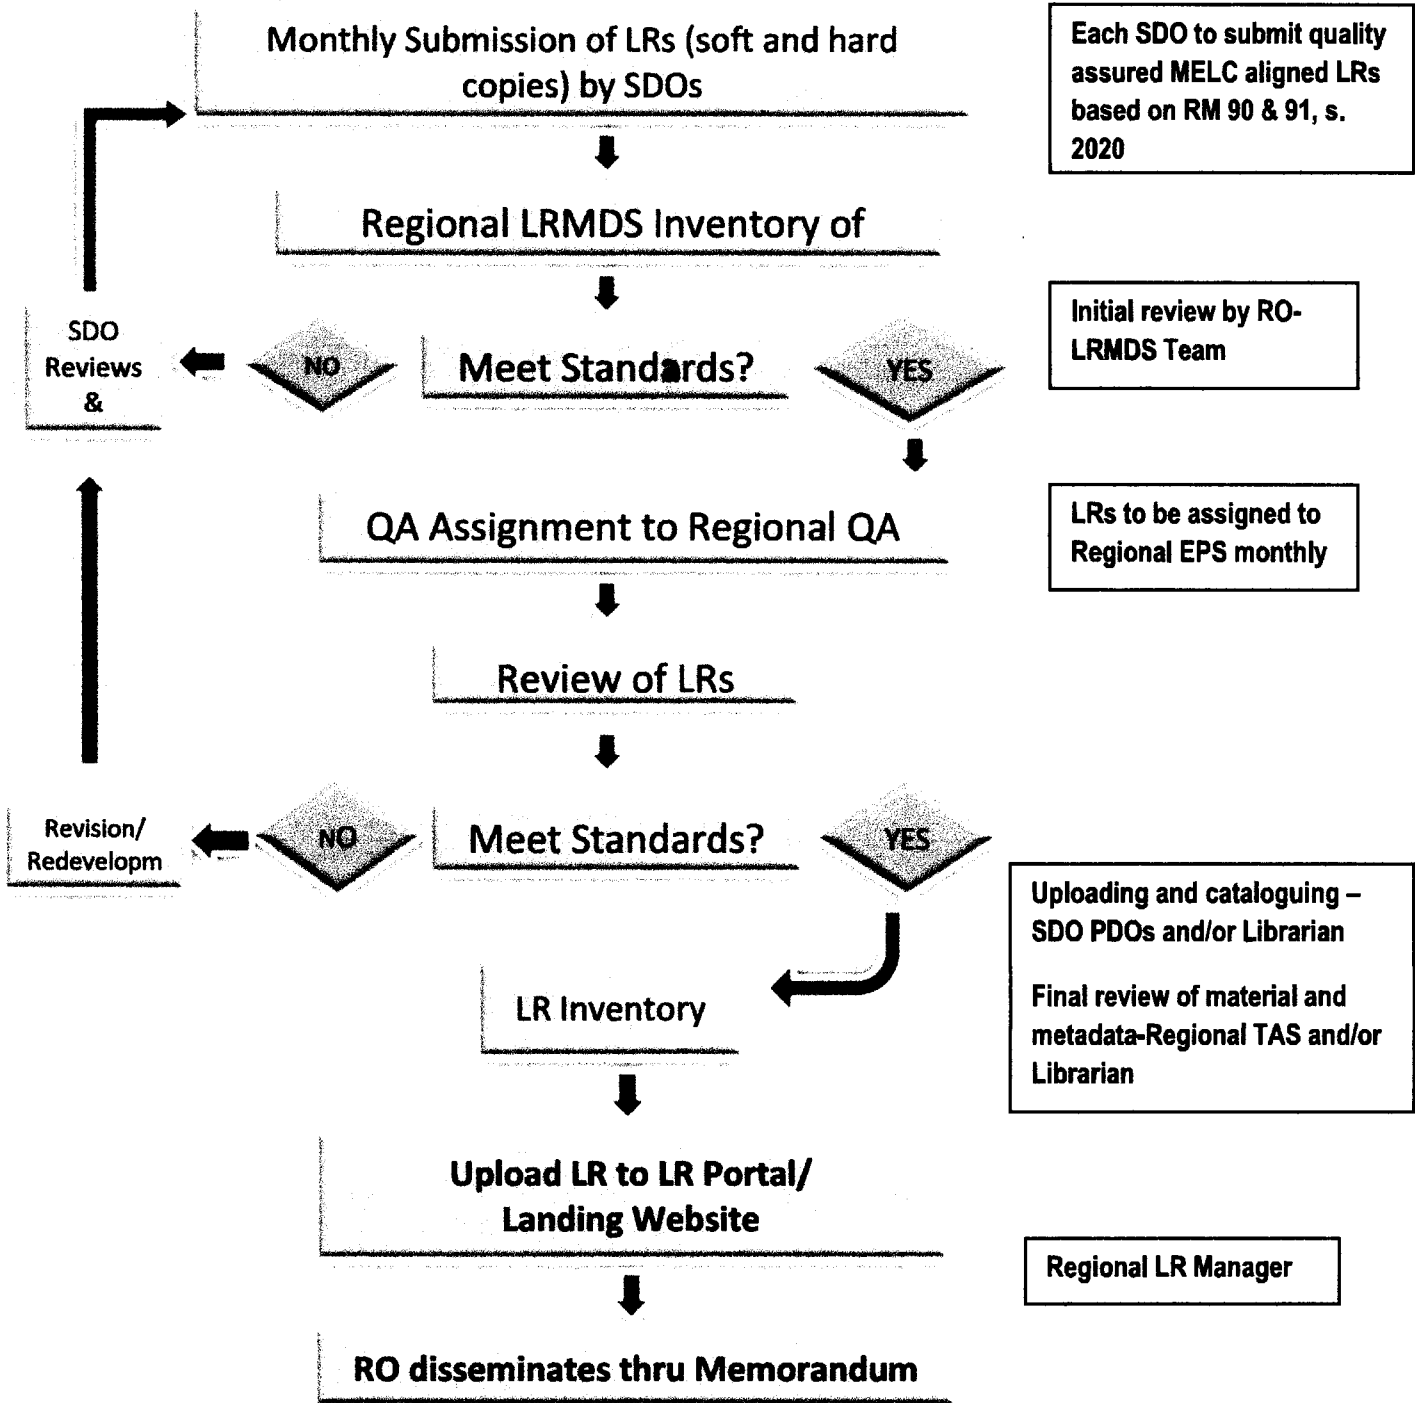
Monthly Submission of LRs (soft and hard copies) by SDOs

Each SDO to submit quality assured MELC aligned LRs based on RM 90 & 91, s. 2020

Regional LRMDS Inventory of

SDO Reviews &

NO

Meet Standards?

YES

Initial review by RO-LRMDS Team

QA Assignment to Regional QA

LRs to be assigned to Regional EPS monthly

Review of LRs

Revision/ Redevelopm

NO

Meet Standards?

YES

Uploading and cataloguing – SDO PDOs and/or Librarian

Final review of material and metadata-Regional TAS and/or Librarian

LR Inventory

Upload LR to LR Portal/ Landing Website

Regional LR Manager

RO disseminates thru Memorandum